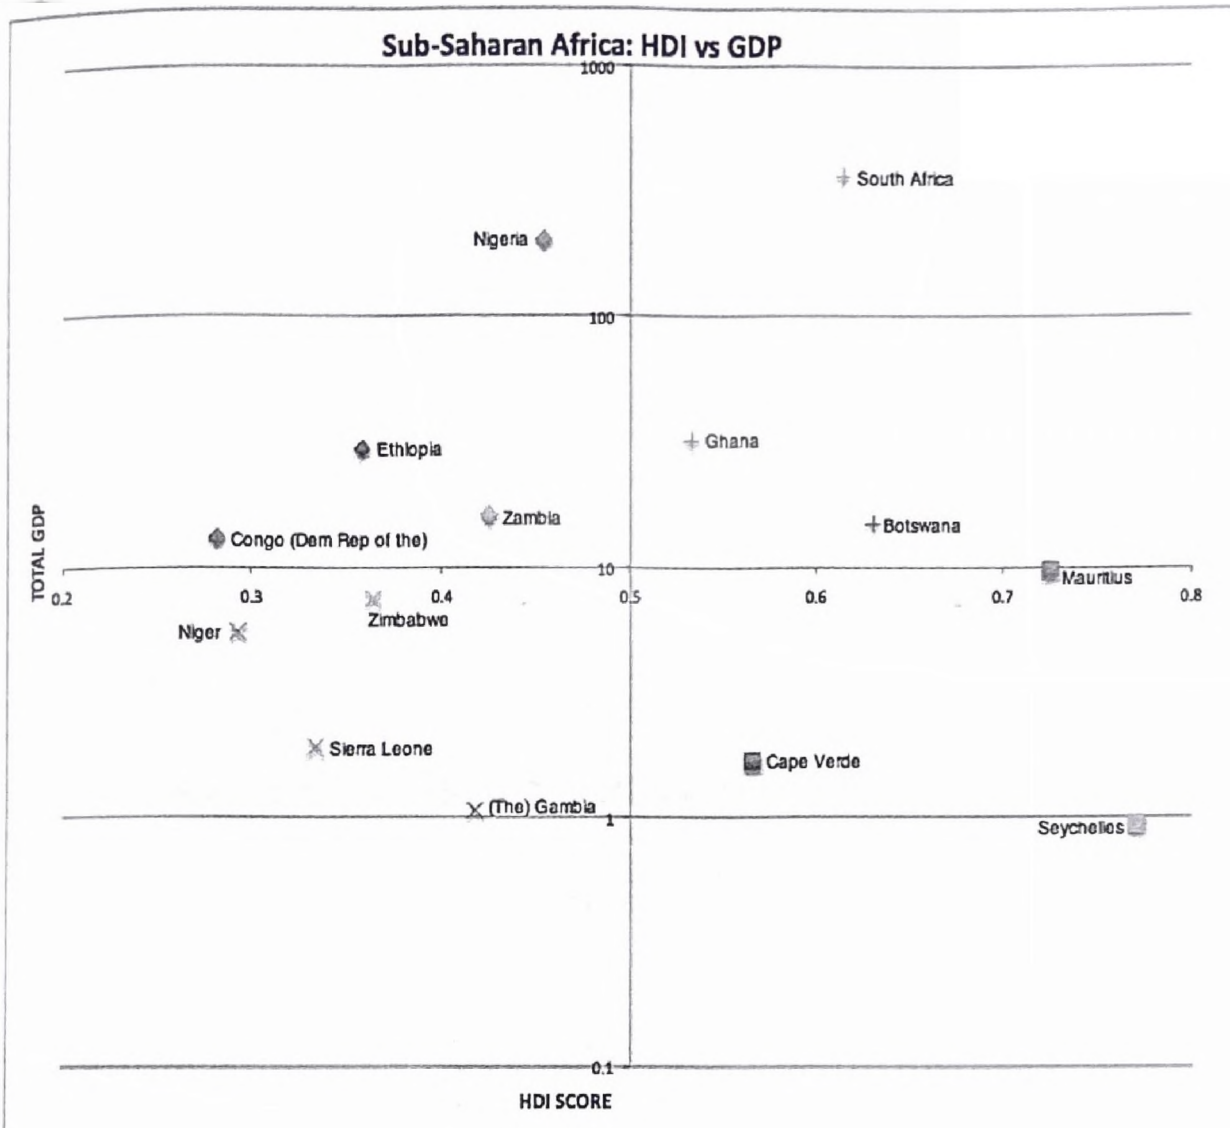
Sub-Saharan Africa: HDI vs GDP

1000

South Africa

Nigeria

100

Ghana

Ethiopia

Zambia

Botswana

Congo (Dem Rep of the)

TOTAL GDP

10

Mauritius

0.2

0.3

0.4

0.5

0.6

0.7

0.8

Zimbabwe

Niger

Sierra Leone

Cape Verde

(The) Gambia

1

Seychelles

0.1

HDI SCORE